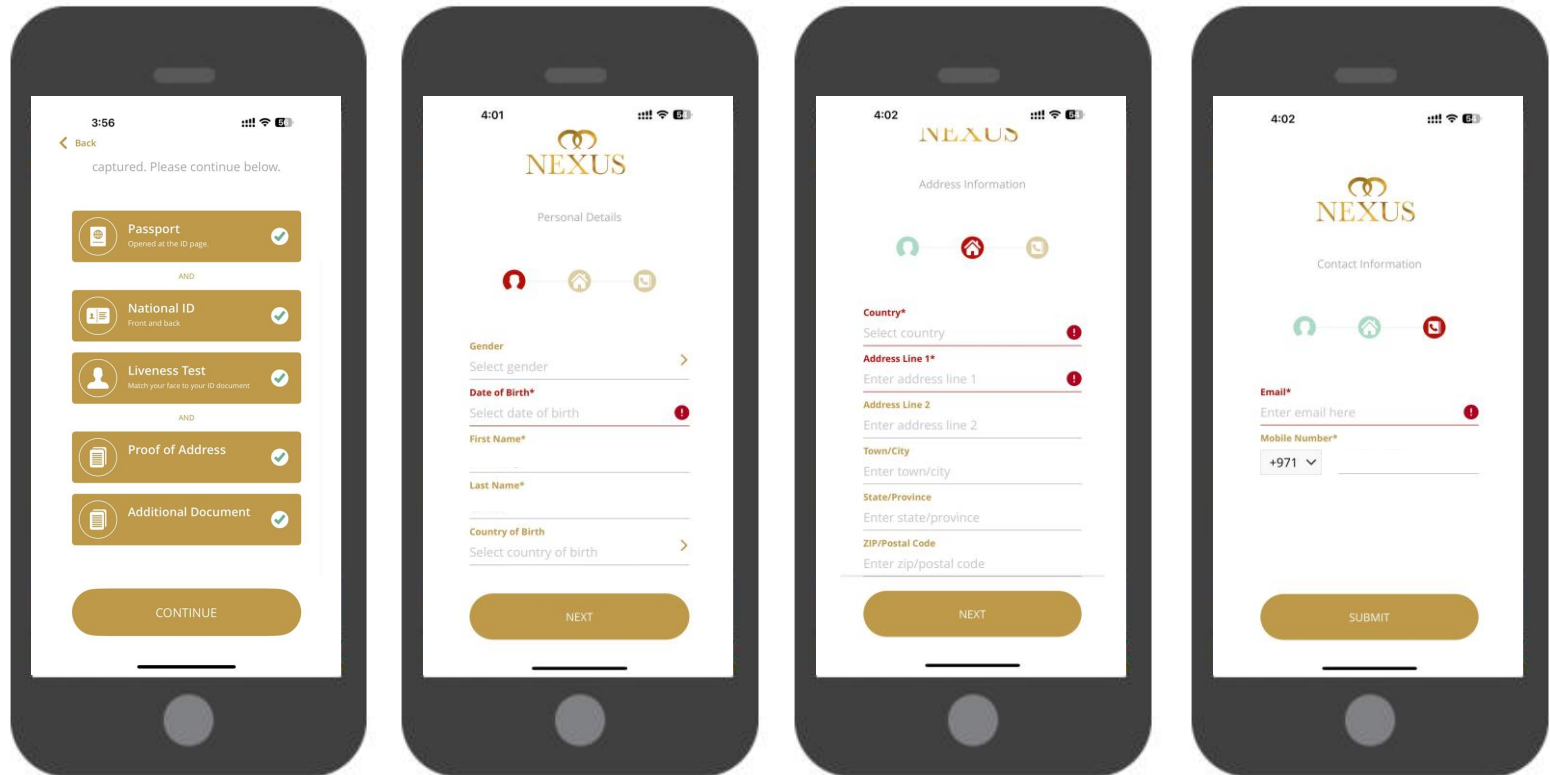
3:56

Back

captured. Please continue below.

Passport
Opened at the ID page.

AND

National ID
Front and back

Liveness Test
Match your face to your ID document

AND

Proof of Address

Additional Document

CONTINUE

4:01

NEXUS

Personal Details

Gender
Select gender

Date of Birth*
Select date of birth

First Name*

Last Name*

Country of Birth
Select country of birth

NEXT

4:02

NEXUS

Address Information

Country*
Select country

Address Line 1*
Enter address line 1

Address Line 2
Enter address line 2

Town/City
Enter town/city

State/Province
Enter state/province

ZIP/Postal Code
Enter zip/postal code

NEXT

4:02

NEXUS

Contact Information

Email*
Enter email here

Mobile Number*
+971

SUBMIT